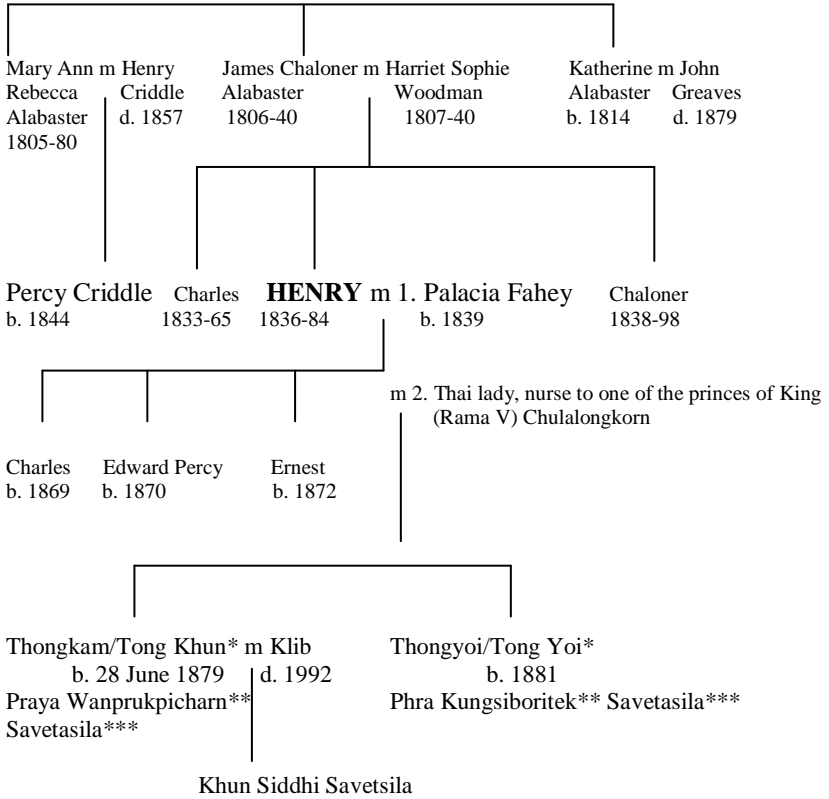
Mary Ann Rebecca Alabaster 1805-80 m Henry Criddle d. 1857

James Chaloner Alabaster 1806-40 m Harriet Sophie Woodman 1807-40

Katherine Alabaster b. 1814 m John Greaves d. 1879

Percy Criddle b. 1844

Charles 1833-65

**HENRY** 1836-84 m 1. Palacia Fahey b. 1839

Chaloner 1838-98

m 2. Thai lady, nurse to one of the princes of King (Rama V) Chulalongkorn

Charles b. 1869

Edward Percy b. 1870

Ernest b. 1872

Thongkam/Tong Khun* b. 28 June 1879 Praya Wanprukpicharn** Savetasila*** m Klib d. 1992

Thongyoi/Tong Yoi* b. 1881 Phra Kungsiboritek** Savetasila***

Khun Siddhi Savetsila